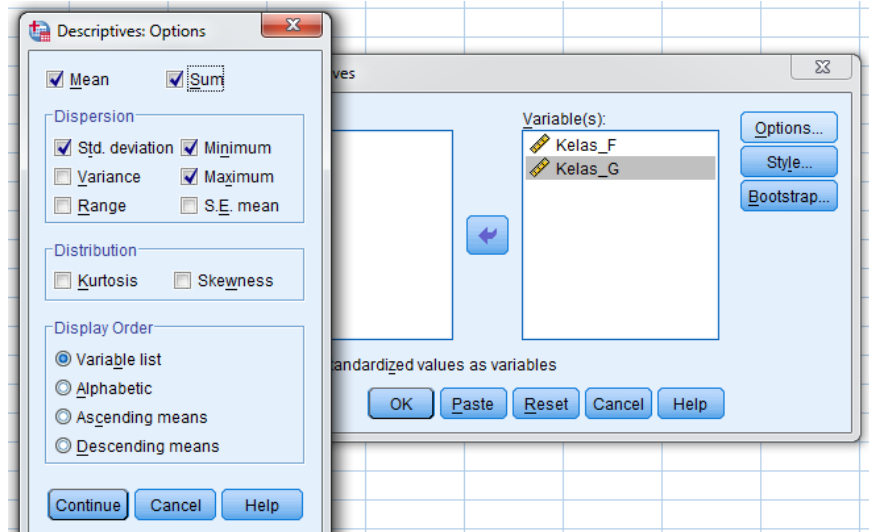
Descriptives: Options

Mean
Sum

Dispersion
Std. deviation
Minimum
Variance
Maximum
Range
S.E. mean

Distribution
Kurtosis
Skewness

Display Order
Variable list
Alphabetic
Ascending means
Descending means

Continue
Cancel
Help

ves

Variable(s):
Kelas_F
Kelas_G

Options...
Style...
Bootstrap...

tandardized values as variables

OK
Paste
Reset
Cancel
Help